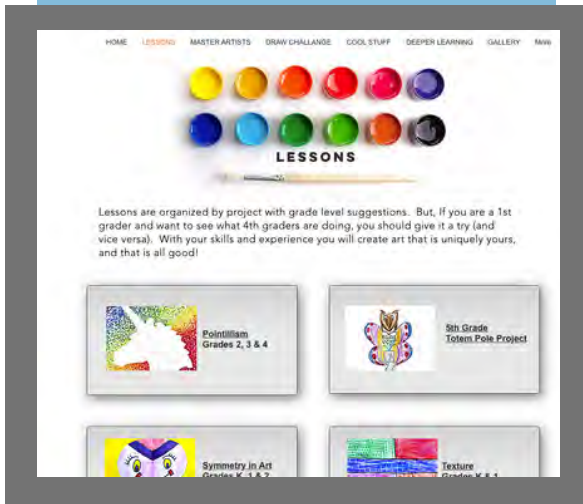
HOME LESSONS MASTER ARTISTS DRAW CHALLANGE COOL STUFF DEEPER LEARNING GALLERY More

LESSONS

Lessons are organized by project with grade level suggestions. But, If you are a 1st grader and want to see what 4th graders are doing, you should give it a try (and vice versa). With your skills and experience you will create art that is uniquely yours, and that is all good!

Pointillism
Grades 2, 3 & 4

5th Grade
Totem Pole Project

Symmetry in Art
Grades K, 1 & 2

Texture
Grades K & 1